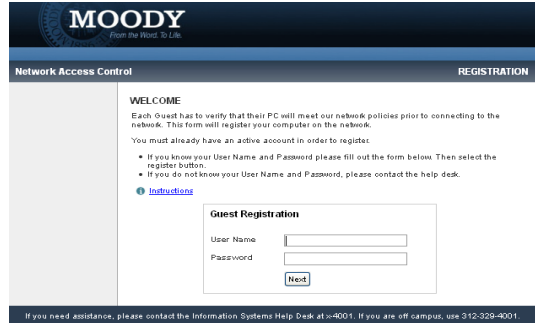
MOODY
From the Word. To Life.

Network Access Control

REGISTRATION

WELCOME

Each Guest has to verify that their PC will meet our network policies prior to connecting to the network. This form will register your computer on the network.

You must already have an active account in order to register.

- If you know your User Name and Password please fill out the form below. Then select the register button.
- If you do not know your User Name and Password, please contact the help desk.

Instructions

Guest Registration

User Name

Password

Next

If you need assistance, please contact the Information Systems Help Desk at x-4001. If you are off campus, use 312-329-4001.